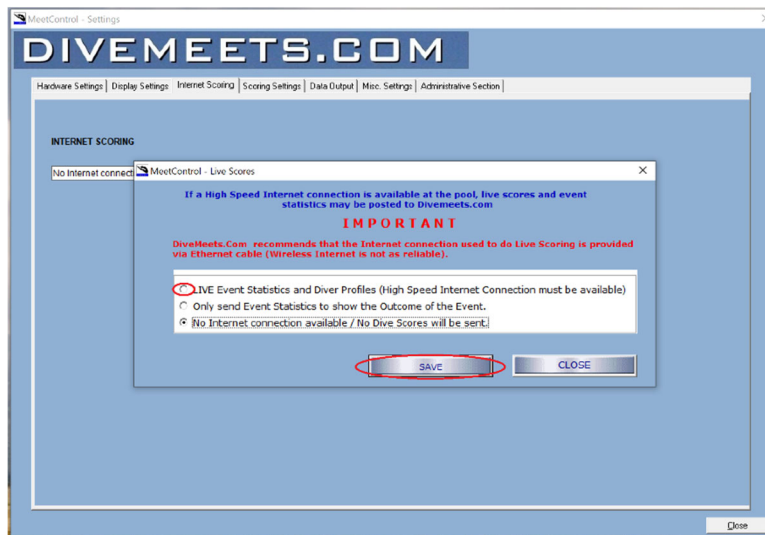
MeetControl - Settings

DIVEMEETS.COM

Hardware Settings | Display Settings | Internet Scoring | Scoring Settings | Data Output | Misc. Settings | Administrative Section

INTERNET SCORING

No Internet connecti

MeetControl - Live Scores

If a High Speed Internet connection is available at the pool, live scores and event statistics may be posted to Divemeets.com

IMPORTANT

DiveMeets.Com recommends that the Internet connection used to do Live Scoring is provided via Ethernet cable (Wireless Internet is not as reliable).

LIVE Event Statistics and Diver Profiles (High Speed Internet Connection must be available)

Only send Event Statistics to show the Outcome of the Event.

No Internet connection available / No Dive Scores will be sent.

SAVE

CLOSE

Close